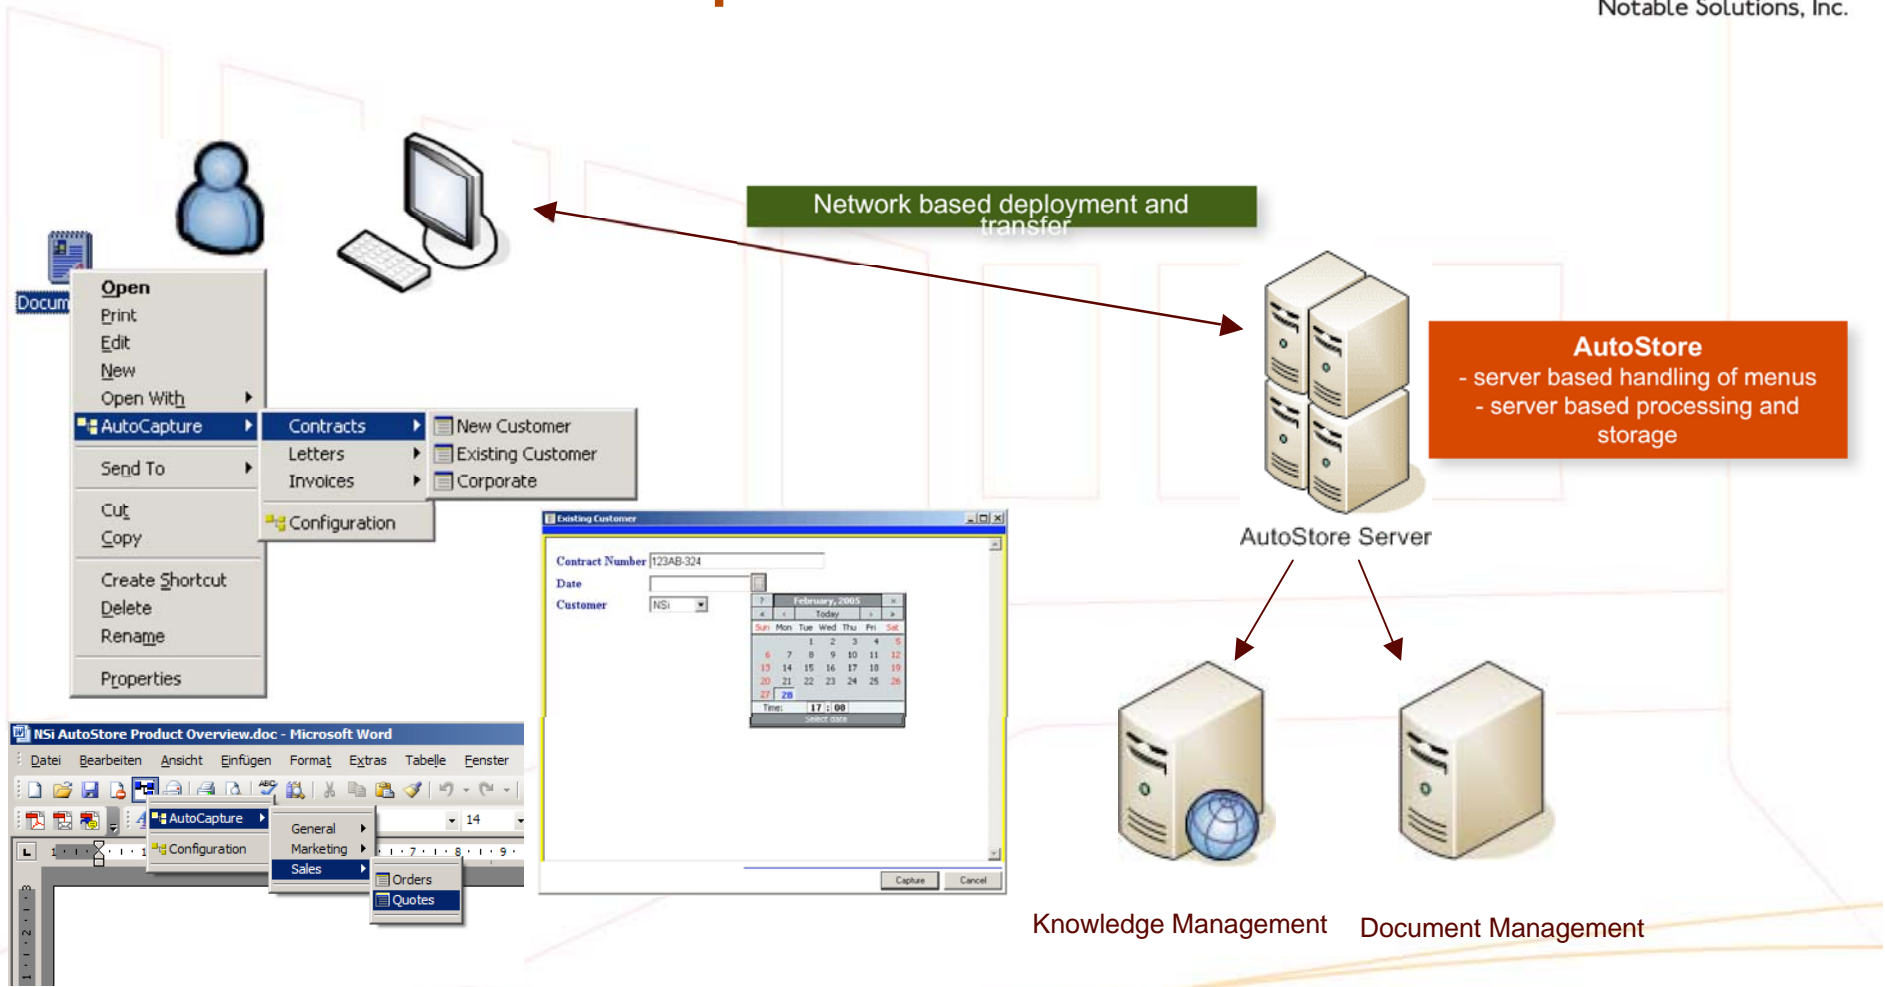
Notable Solutions, Inc.

Network based deployment and transfer

AutoStore
- server based handling of menus
- server based processing and storage

AutoStore Server

Knowledge Management

Document Management

Docum

Open
Print
Edit
New
Open With
AutoCapture
Send To
Cut
Copy
Create Shortcut
Delete
Rename
Properties

Contracts
Letters
Invoices
Configuration

New Customer
Existing Customer
Corporate

Existing Customer
Contract Number 123AB-324
Date
Customer NSi
February, 2005
Today
| Sun | Mon | Tue | Wed | Thu | Fri | Sat |
|---|---|---|---|---|---|---|
| | | 1 | 2 | 3 | 4 | 5 |
| 6 | 7 | 8 | 9 | 10 | 11 | 12 |
| 13 | 14 | 15 | 16 | 17 | 18 | 19 |
| 20 | 21 | 22 | 23 | 24 | 25 | 26 |
| 27 | 28 | | | | | |
Time: 17 : 08
Select date
Capture
Cancel

NSi AutoStore Product Overview.doc - Microsoft Word
Datei Bearbeiten Ansicht Einfügen Format Extras Tabelle Fenster
AutoCapture
Configuration
14
General
Marketing
Sales
Orders
Quotes